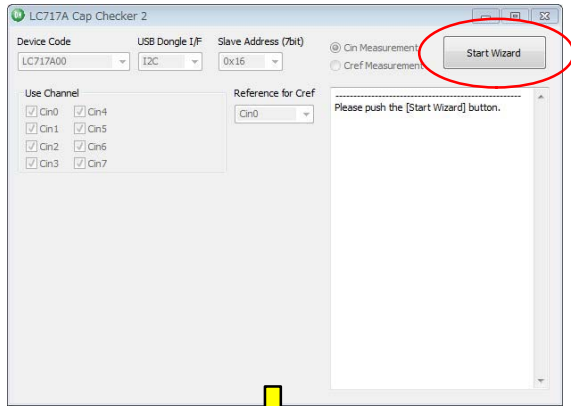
LC717A Cap Checker 2

Device Code
LC717A00

USB Dongle I/F
I2C

Slave Address (7bit)
0x16

Cin Measurement
Cref Measurement

Start Wizard

Use Channel
Cin0 Cin4
Cin1 Cin5
Cin2 Cin6
Cin3 Cin7

Reference for Cref
Cin0

----------------------------------------
Please push the [Start Wizard] button.